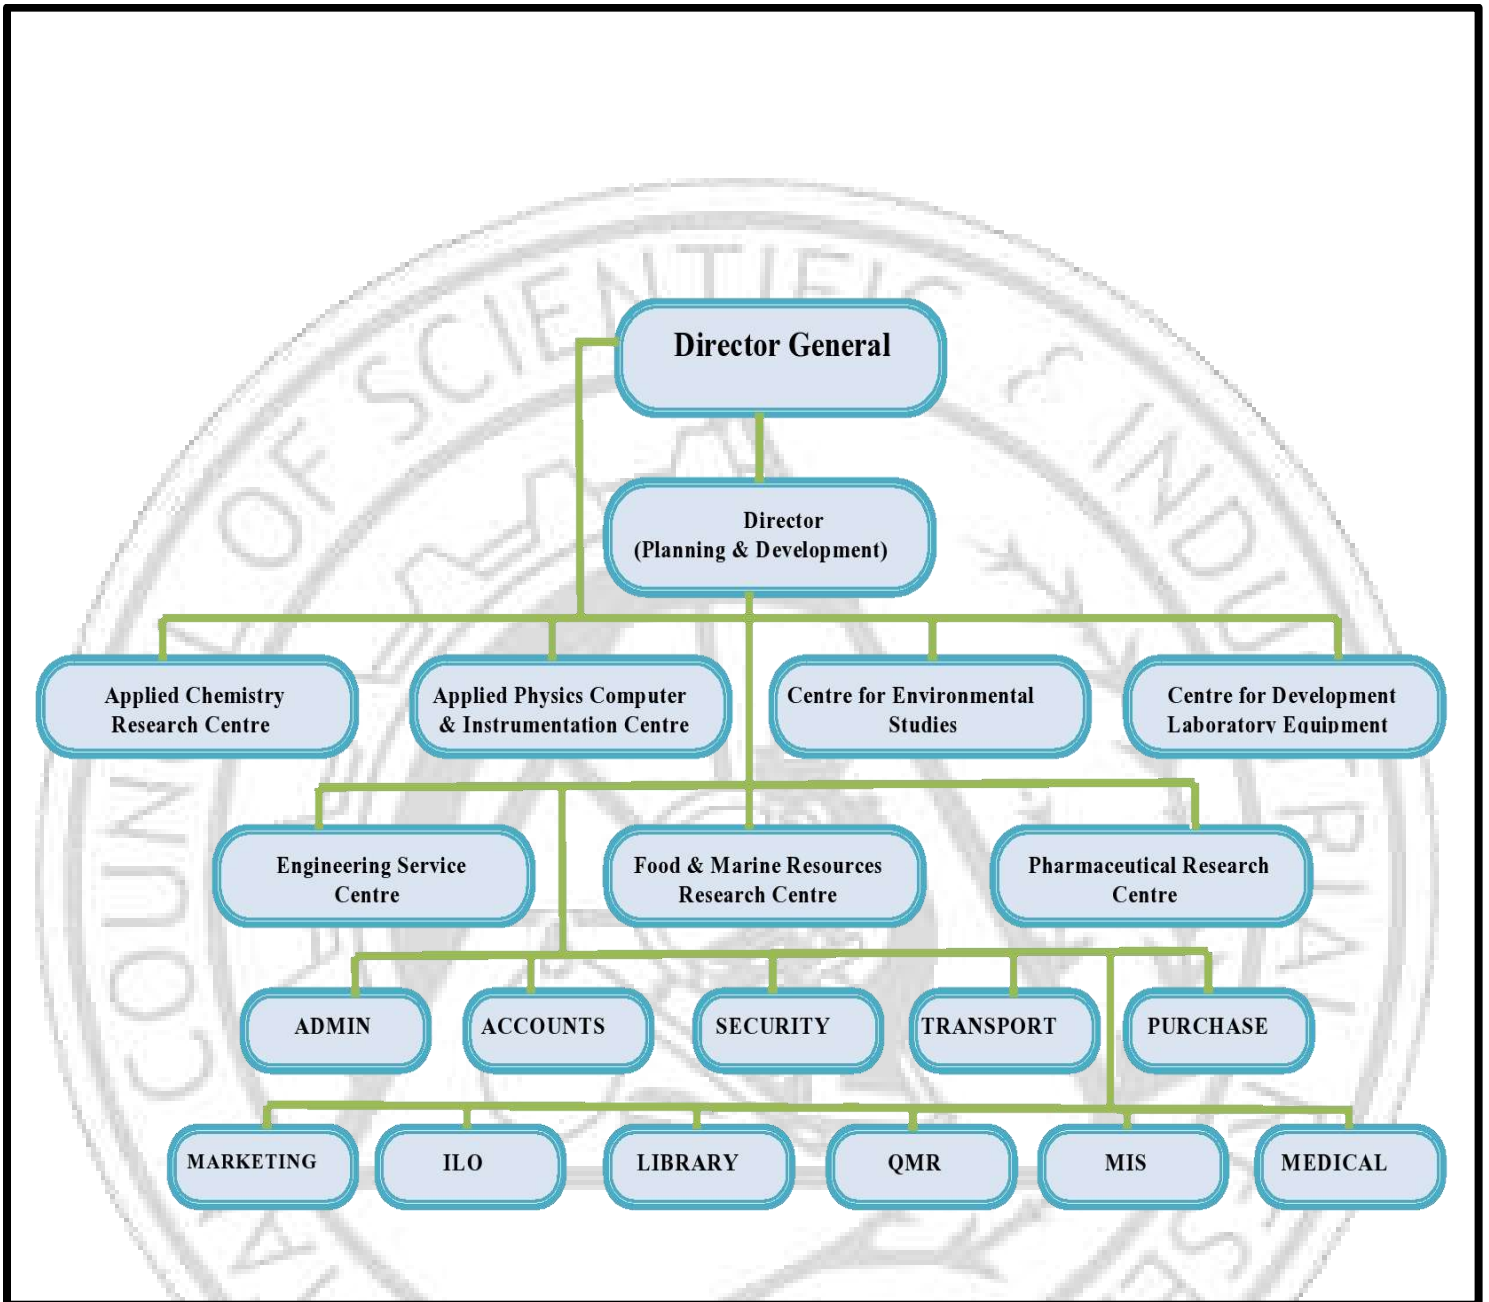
Director General

Director
(Planning & Development)

Applied Chemistry Research Centre

Applied Physics Computer & Instrumentation Centre

Centre for Environmental Studies

Centre for Development Laboratory Equipment

Engineering Service Centre

Food & Marine Resources Research Centre

Pharmaceutical Research Centre

ADMIN

ACCOUNTS

SECURITY

TRANSPORT

PURCHASE

MARKETING

ILO

LIBRARY

QMR

MIS

MEDICAL